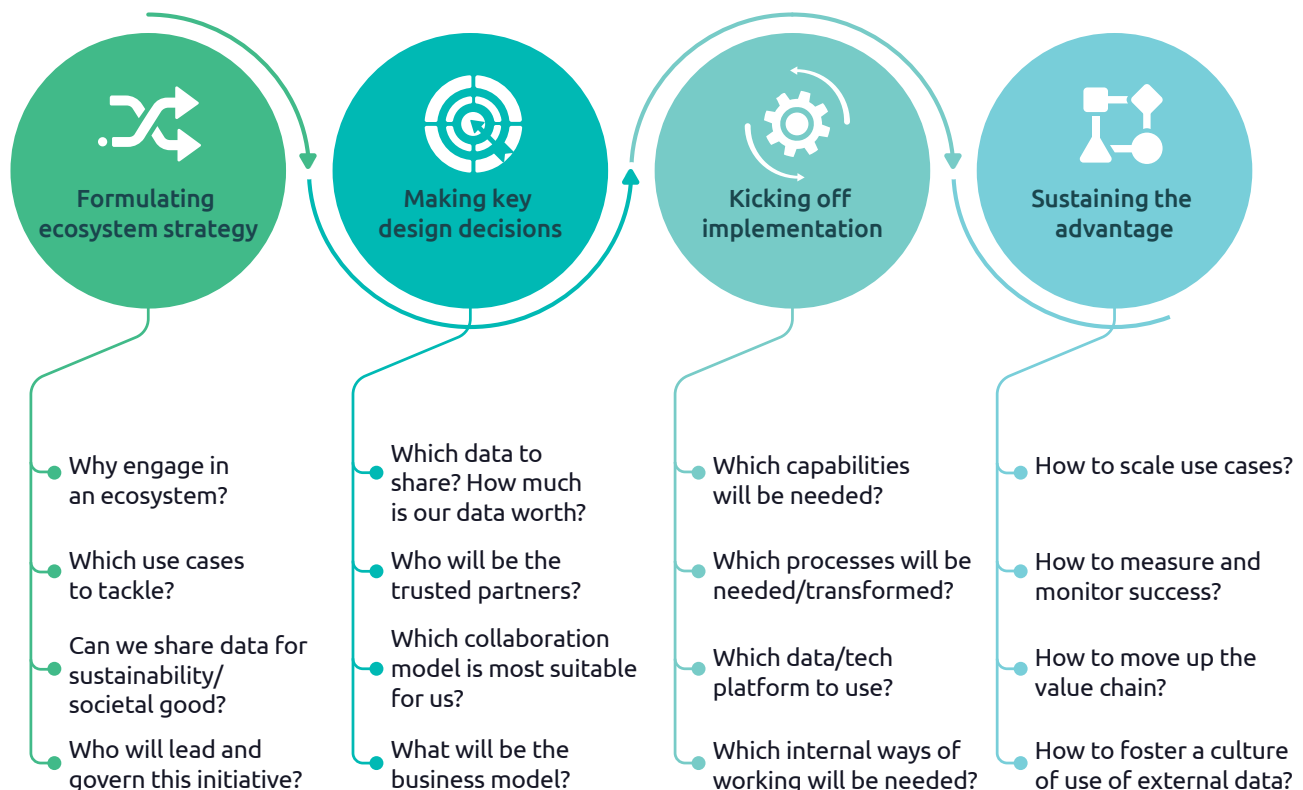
Formulating ecosystem strategy

Why engage in an ecosystem?

Which use cases to tackle?

Can we share data for sustainability/ societal good?

Who will lead and govern this initiative?

Making key design decisions

Which data to share? How much is our data worth?

Who will be the trusted partners?

Which collaboration model is most suitable for us?

What will be the business model?

Kicking off implementation

Which capabilities will be needed?

Which processes will be needed/transformed?

Which data/tech platform to use?

Which internal ways of working will be needed?

Sustaining the advantage

How to scale use cases?

How to measure and monitor success?

How to move up the value chain?

How to foster a culture of use of external data?